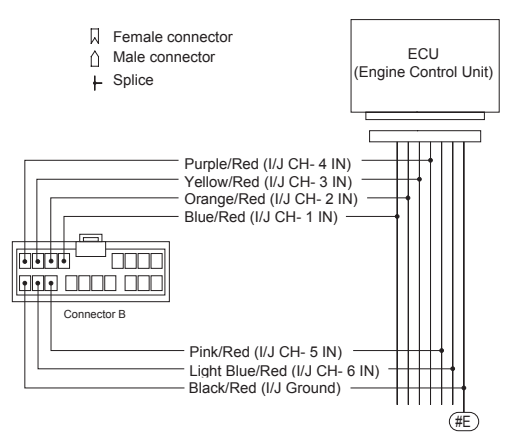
Female connector
Male connector
Splice

ECU
(Engine Control Unit)

Purple/Red (I/J CH- 4 IN)
Yellow/Red (I/J CH- 3 IN)
Orange/Red (I/J CH- 2 IN)
Blue/Red (I/J CH- 1 IN)

Connector B

Pink/Red (I/J CH- 5 IN)
Light Blue/Red (I/J CH- 6 IN)
Black/Red (I/J Ground)

#E